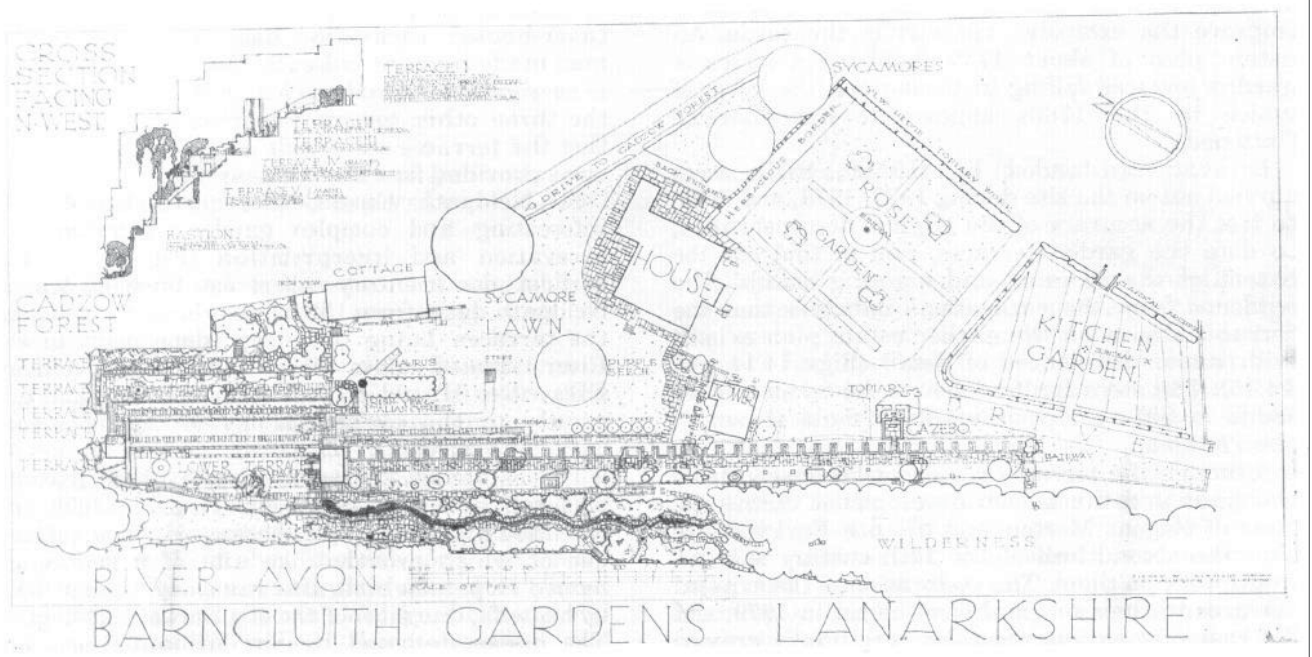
CROSS SECTION FACING N-WEST

TERRACE I
TERRACE II
TERRACE III
TERRACE IV
TERRACE V
BASTION

CADZOW FOREST

SYCAMORES

TO DRIVE TO CADZOW FOREST

COTTAGE

SYCAMORE LAWN

HOUSE

ROSE GARDEN

HERBACEOUS BORDER

KITCHEN GARDEN

TERRACE
TERRACE
TERRACE
TERRACE
TERRACE

LOWER TERRACE

TOPIARY

GAZEBO

WILDERNESS

RIVER AVON

BARNCLUTH GARDENS LANARKSHIRE